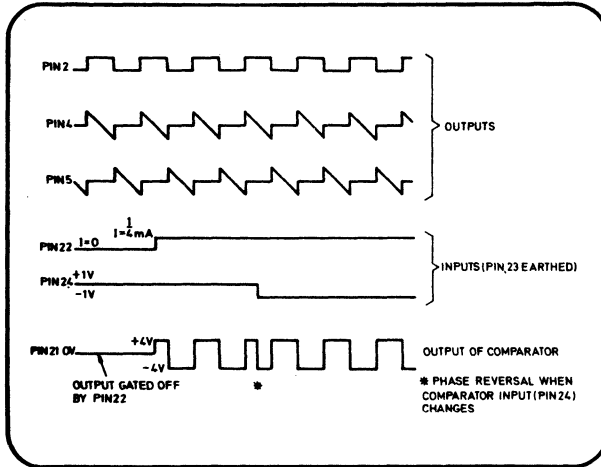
PIN 2

PIN 4

PIN 5

OUTPUTS

PIN 22 I=0 $\frac{1}{I=4mA}$

PIN 24 +1V
-1V

INPUTS (PIN 23 EARTHED)

PIN 21 0V +4V
-4V

OUTPUT GATED OFF BY PIN22

*

OUTPUT OF COMPARATOR

* PHASE REVERSAL WHEN COMPARATOR INPUT (PIN 24) CHANGES